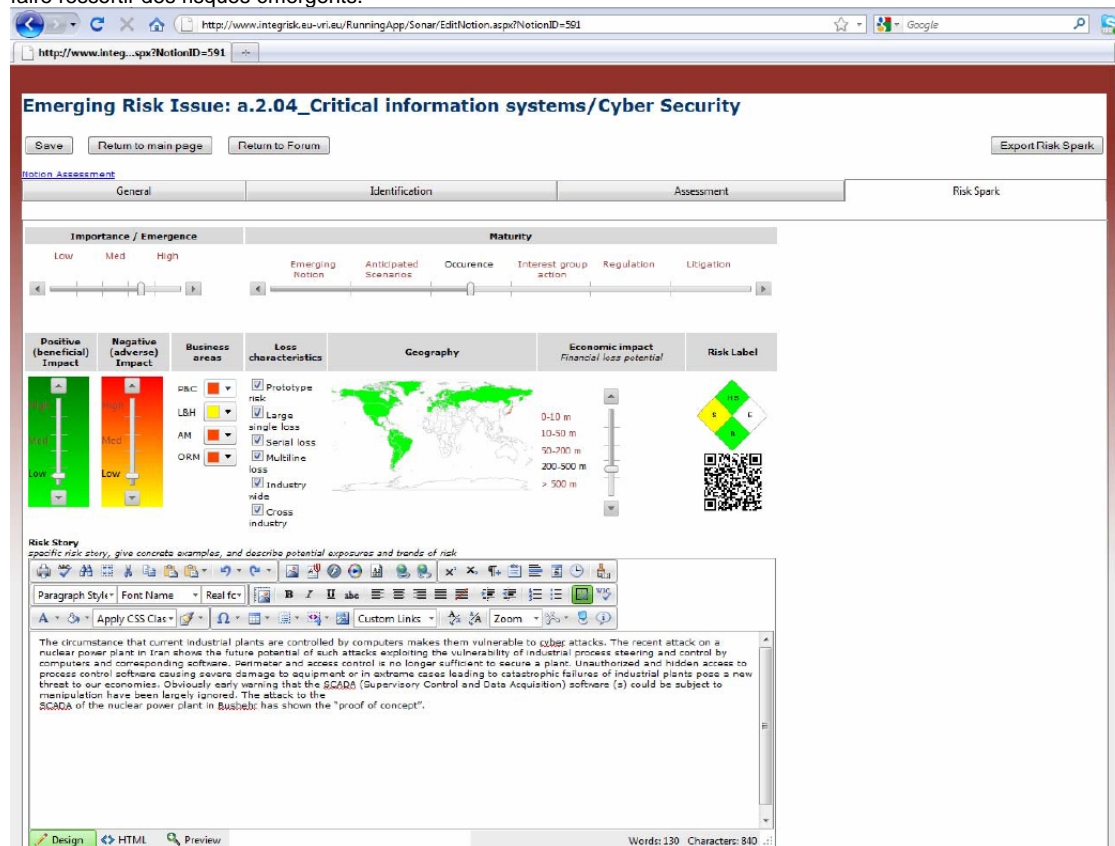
faire ressortir des risques émergents.

http://www.integrisk.eu-vri.eu/RunningApp/Sonar/EditNotion.aspx?NotionID=591

Google

http://www.integ...spx?NotionID=591

Emerging Risk Issue: a.2.04_Critical information systems/Cyber Security

Save | Return to main page | Return to Forum | Export Risk Spark

Notion Assessment

| General | Identification | Assessment | Risk Spark |
|---|---|---|---|

Importance / Emergence

Low Med High

Maturity

Emerging Notion | Anticipated Scenarios | Occurence | Interest group action | Regulation | Litigation

| Positive (beneficial) Impact | Negative (adverse) Impact | Business areas | Loss characteristics | Geography | Economic impact Financial loss potential | Risk Label |
|---|---|---|---|---|---|---|

High Med Low

High Med Low

P&C
LBH
AM
ORM

Prototype risk
Large single loss
Serial loss
Multiline loss
Industry wide
Cross industry

0-10 m
10-50 m
50-200 m
200-500 m
> 500 m

H S
S E
R

Risk Story
specific risk story, give concrete examples, and describe potential exposures and trends of risk

Paragraph Style | Font Name | Real fo | Apply CSS Clas | Custom Links | Zoom

The circumstance that current industrial plants are controlled by computers makes them vulnerable to cyber attacks. The recent attack on a nuclear power plant in Iran shows the future potential of such attacks exploiting the vulnerability of industrial process steering and control by computers and corresponding software. Perimeter and access control is no longer sufficient to secure a plant. Unauthorized and hidden access to process control software causing severe damage to equipment or in extreme cases leading to catastrophic failures of industrial plants pose a new threat to our economies. Obviously early warning that the SCADA (Supervisory Control and Data Acquisition) software (s) could be subject to manipulation have been largely ignored. The attack to the
SCADA of the nuclear power plant in Bushehr has shown the "proof of concept".

Design | HTML | Preview

Words: 130 Characters: 840